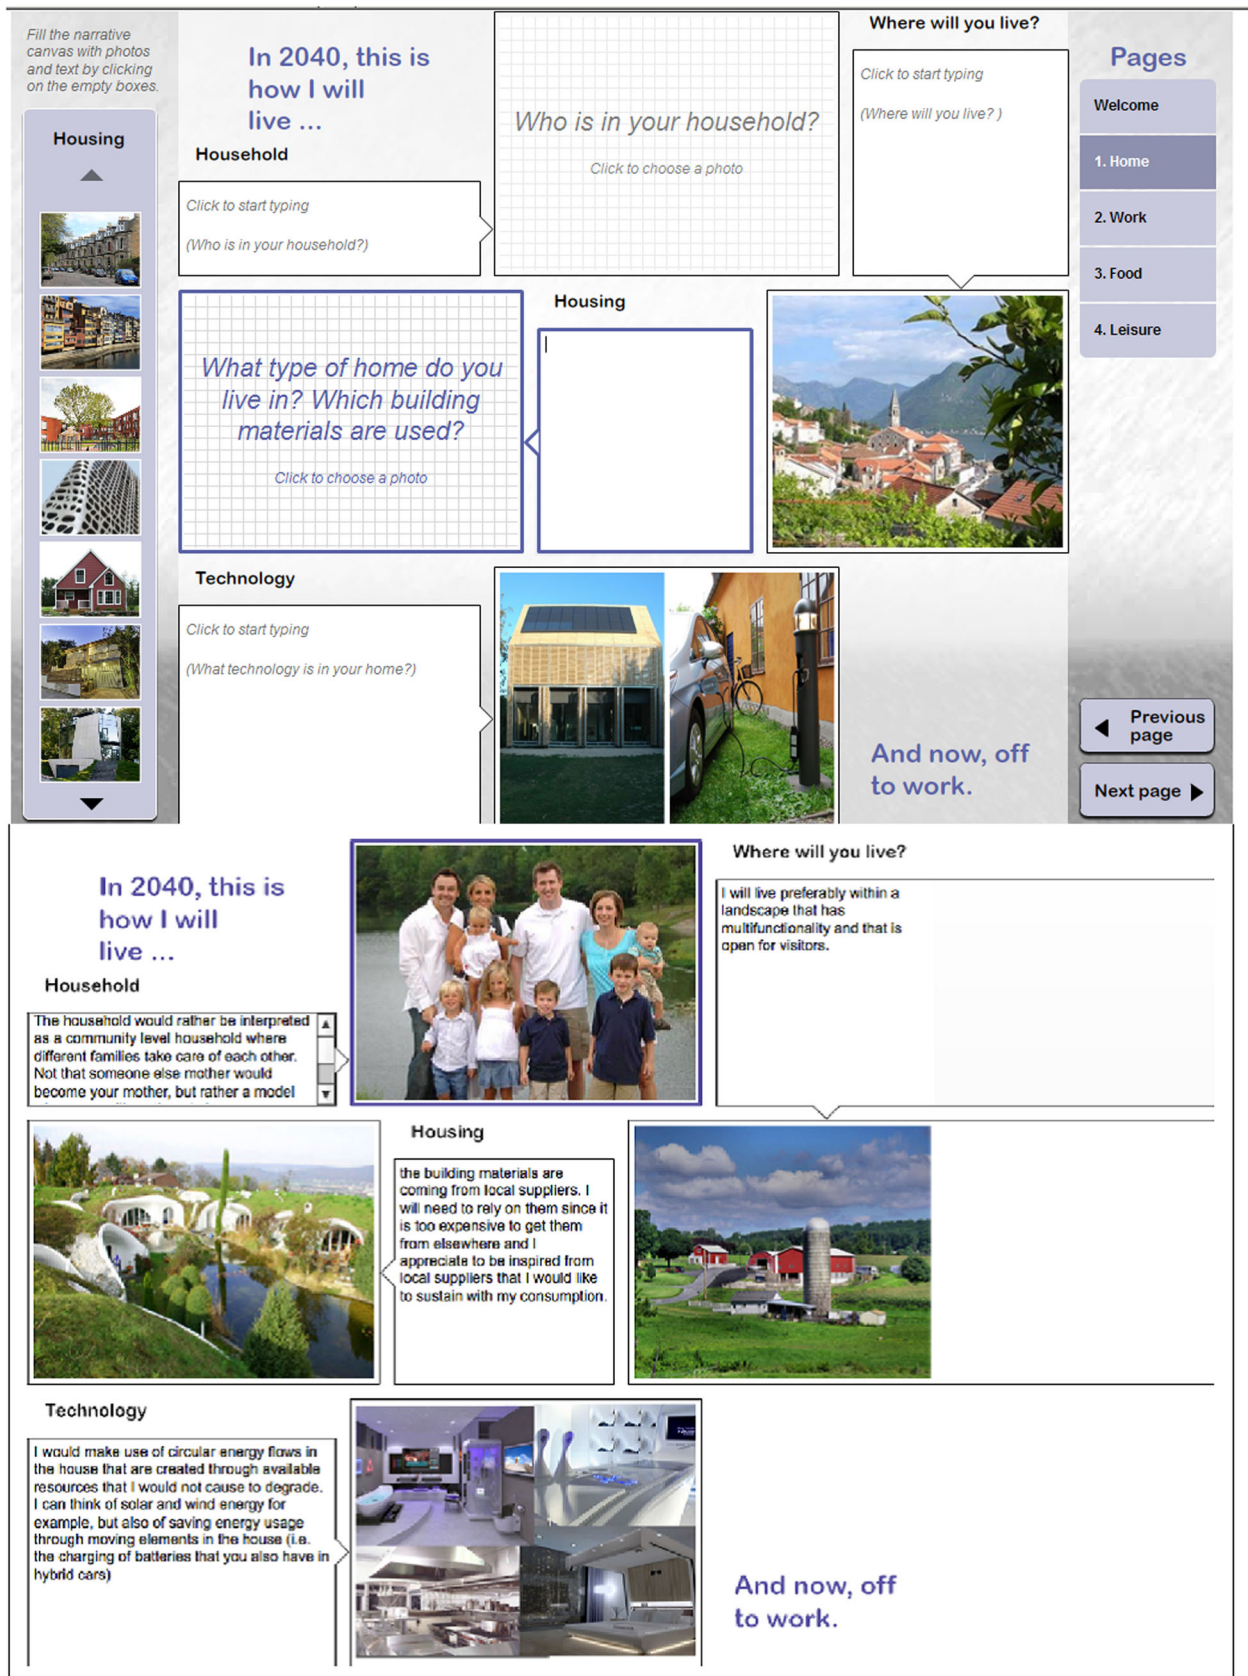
Fill the narrative canvas with photos and text by clicking on the empty boxes.

Housing

In 2040, this is how I will live ...

Household

Click to start typing

(Who is in your household?)

Who is in your household?

Click to choose a photo

Where will you live?

Click to start typing

(Where will you live? )

Pages

Welcome

1. Home

2. Work

3. Food

4. Leisure

What type of home do you live in? Which building materials are used?

Click to choose a photo

Housing

Technology

Click to start typing

(What technology is in your home?)

And now, off to work.

Previous page

Next page

In 2040, this is how I will live ...

Household

The household would rather be interpreted as a community level household where different families take care of each other. Not that someone else mother would become your mother, but rather a model

Where will you live?

I will live preferably within a landscape that has multifunctionality and that is open for visitors.

Housing

the building materials are coming from local suppliers. I will need to rely on them since it is too expensive to get them from elsewhere and I appreciate to be inspired from local suppliers that I would like to sustain with my consumption.

Technology

I would make use of circular energy flows in the house that are created through available resources that I would not cause to degrade. I can think of solar and wind energy for example, but also of saving energy usage through moving elements in the house (i.e. the charging of batteries that you also have in hybrid cars)

And now, off to work.